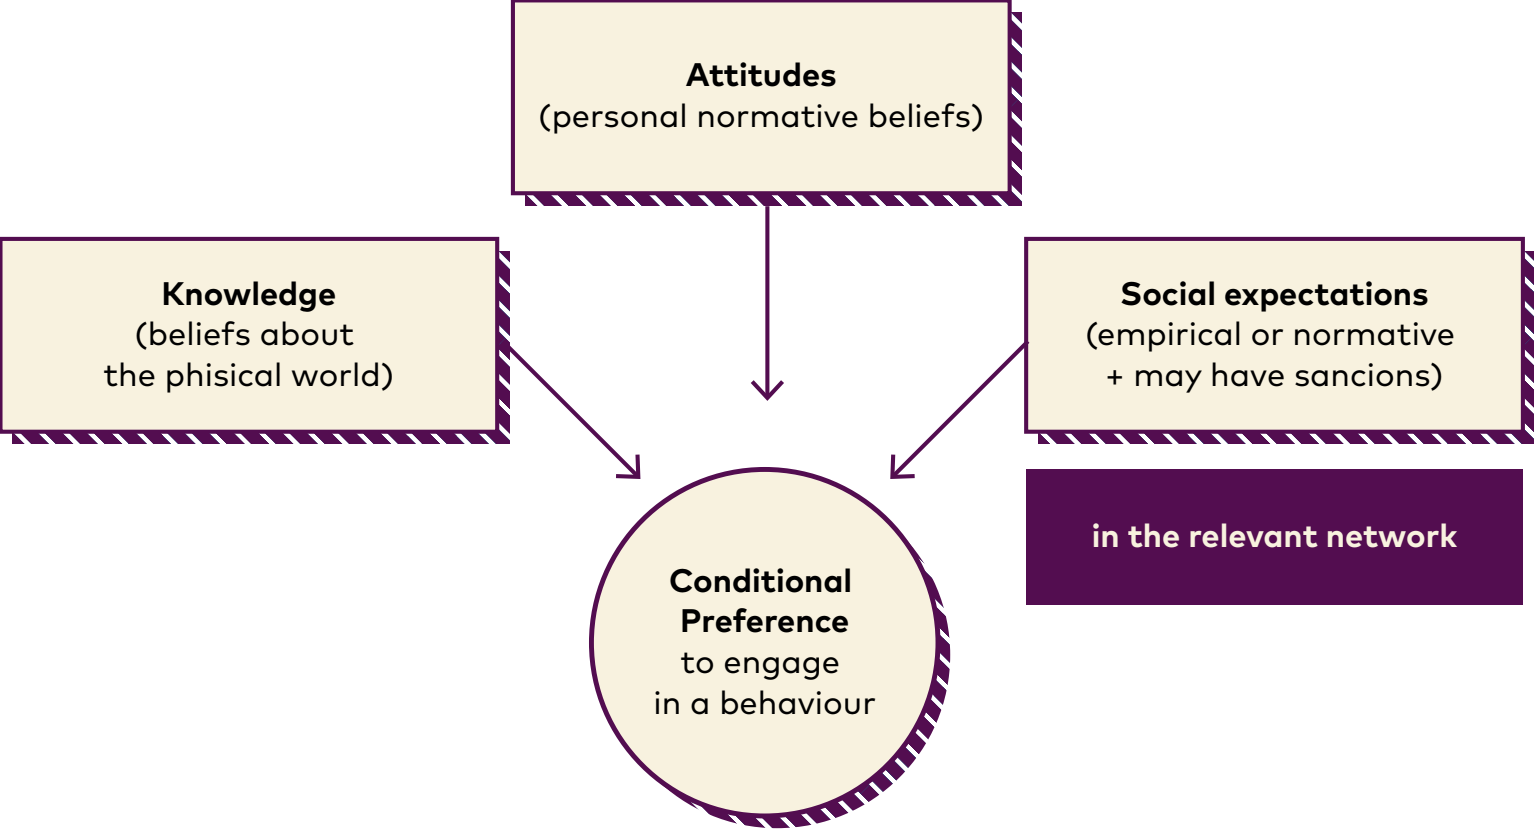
**Attitudes**
(personal normative beliefs)

**Knowledge**
(beliefs about the phisical world)

**Social expectations**
(empirical or normative + may have sancions)

in the relevant network

**Conditional Preference**
to engage in a behaviour